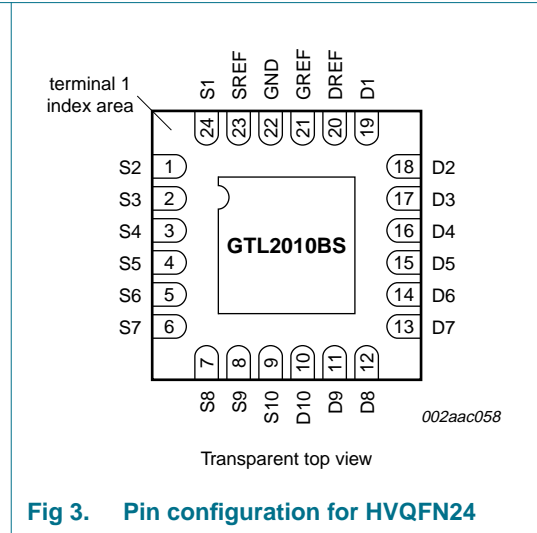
terminal 1
index area

S1 SREF GND GREF DREF D1

24 23 22 21 20 19

S2 1
S3 2
S4 3
S5 4
S6 5
S7 6

18 D2
17 D3
16 D4
15 D5
14 D6
13 D7

GTL2010BS

7 8 9 10 11 12

S8 S9 S10 D10 D9 D8

002aac058

Transparent top view

Fig 3. Pin configuration for HVQFN24